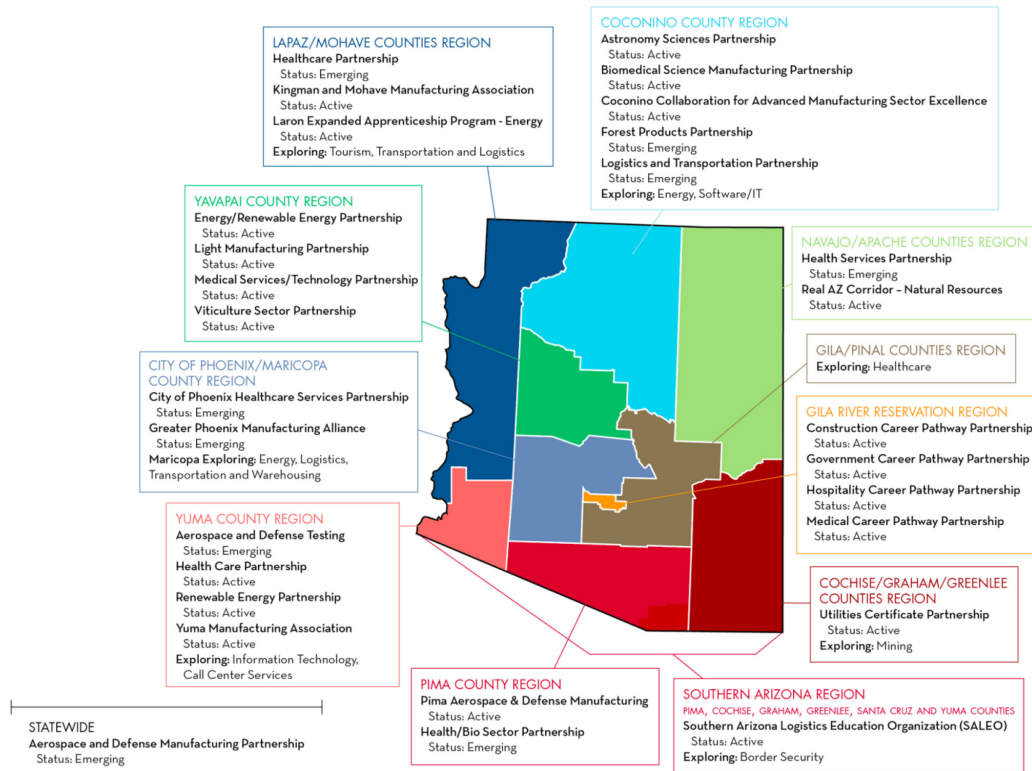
LAPAZ/MOHAVE COUNTIES REGION
Healthcare Partnership
Status: Emerging
Kingman and Mohave Manufacturing Association
Status: Active
Laron Expanded Apprenticeship Program - Energy
Status: Active
Exploring: Tourism, Transportation and Logistics

COCONINO COUNTY REGION
Astronomy Sciences Partnership
Status: Active
Biomedical Science Manufacturing Partnership
Status: Active
Coconino Collaboration for Advanced Manufacturing Sector Excellence
Status: Active
Forest Products Partnership
Status: Emerging
Logistics and Transportation Partnership
Status: Emerging
Exploring: Energy, Software/IT

YAVAPAI COUNTY REGION
Energy/Renewable Energy Partnership
Status: Active
Light Manufacturing Partnership
Status: Active
Medical Services/Technology Partnership
Status: Active
Viticulture Sector Partnership
Status: Active

NAVAJO/APACHE COUNTIES REGION
Health Services Partnership
Status: Emerging
Real AZ Corridor – Natural Resources
Status: Active

CITY OF PHOENIX/MARICOPA COUNTY REGION
City of Phoenix Healthcare Services Partnership
Status: Emerging
Greater Phoenix Manufacturing Alliance
Status: Emerging
Maricopa Exploring: Energy, Logistics, Transportation and Warehousing

GILA/PINAL COUNTIES REGION
Exploring: Healthcare

GILA RIVER RESERVATION REGION
Construction Career Pathway Partnership
Status: Active
Government Career Pathway Partnership
Status: Active
Hospitality Career Pathway Partnership
Status: Active
Medical Career Pathway Partnership
Status: Active

YUMA COUNTY REGION
Aerospace and Defense Testing
Status: Emerging
Health Care Partnership
Status: Active
Renewable Energy Partnership
Status: Active
Yuma Manufacturing Association
Status: Active
Exploring: Information Technology, Call Center Services

COCHISE/GRAHAM/GREENLEE COUNTIES REGION
Utilities Certificate Partnership
Status: Active
Exploring: Mining

PIMA COUNTY REGION
Pima Aerospace & Defense Manufacturing
Status: Active
Health/Bio Sector Partnership
Status: Emerging

SOUTHERN ARIZONA REGION
PIMA, COCHISE, GRAHAM, GREENLEE, SANTA CRUZ AND YUMA COUNTIES
Southern Arizona Logistics Education Organization (SALEO)
Status: Active
Exploring: Border Security

STATEWIDE
Aerospace and Defense Manufacturing Partnership
Status: Emerging